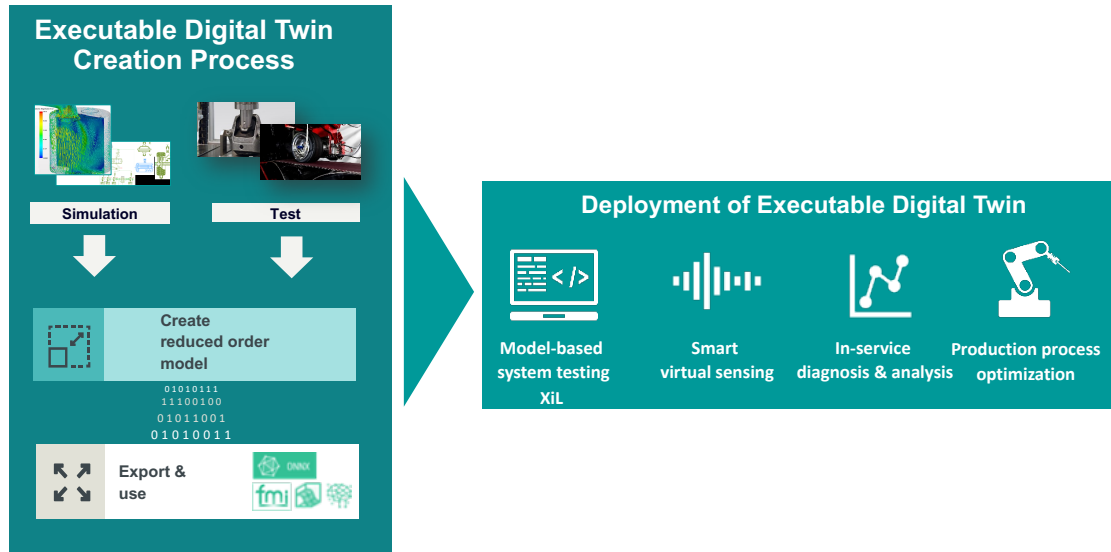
Executable Digital Twin Creation Process

Simulation

Test

Create reduced order model

01010111
11100100
01011001
01010011

Export & use

ONNX

fmi

Deployment of Executable Digital Twin

</>

Model-based system testing XiL

Smart virtual sensing

In-service diagnosis & analysis

Production process optimization